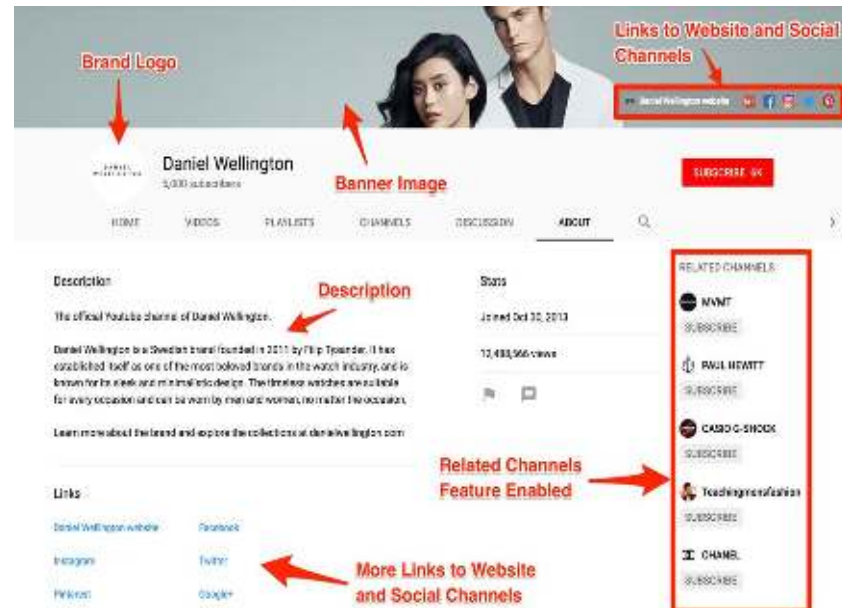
Links to Website and Social Channels

Brand Logo

Daniel Wellington website

DANIEL WELLINGTON

Daniel Wellington
5,000 subscribers

Banner Image

SUBSCRIBE 5K

HOME VIDEOS PLAYLISTS CHANNELS DISCUSSION ABOUT

Description

Description

The official Youtube channel of Daniel Wellington.

Daniel Wellington is a Swedish brand founded in 2011 by Filip Tysander. It has established itself as one of the most beloved brands in the watch industry, and is known for its sleek and minimalistic design. The timeless watches are suitable for every occasion and can be worn by men and women, no matter the occasion.

Learn more about the brand and explore the collections at danielwellington.com

Stats

Joined Oct 30, 2013

12,498,566 views

RELATED CHANNELS

MVMT
SUBSCRIBE

PAUL HEWITT
SUBSCRIBE

CASIO G-SHOCK
SUBSCRIBE

Related Channels Feature Enabled

Teachingmensfashion
SUBSCRIBE

CHANEL
SUBSCRIBE

Links

Daniel Wellington website
Facebook
Instagram
Twitter
Pinterest
Google+

More Links to Website and Social Channels